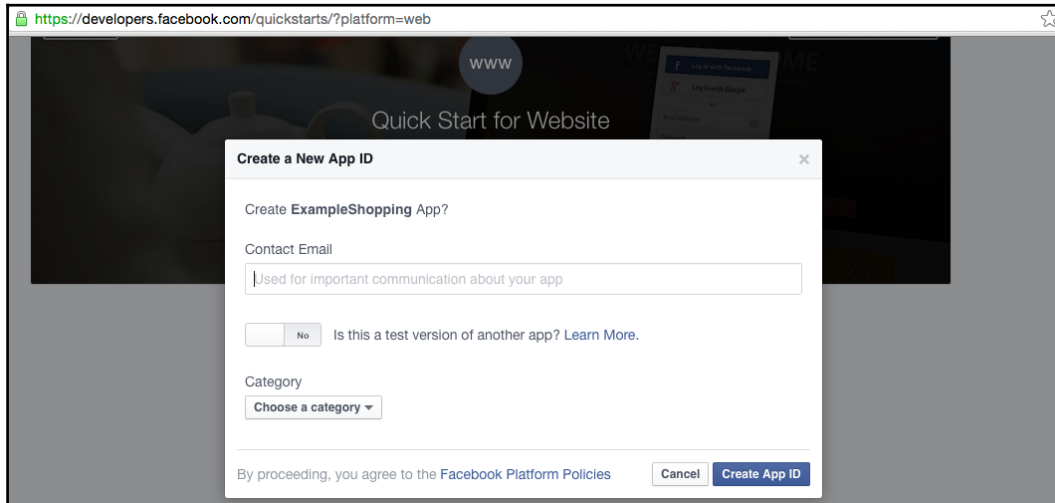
https://developers.facebook.com/quickstarts/?platform=web

www

Quick Start for Website

Create a New App ID

×

Create ExampleShopping App?

Contact Email

Used for important communication about your app

No Is this a test version of another app? Learn More.

Category

Choose a category ▾

By proceeding, you agree to the Facebook Platform Policies

Cancel Create App ID